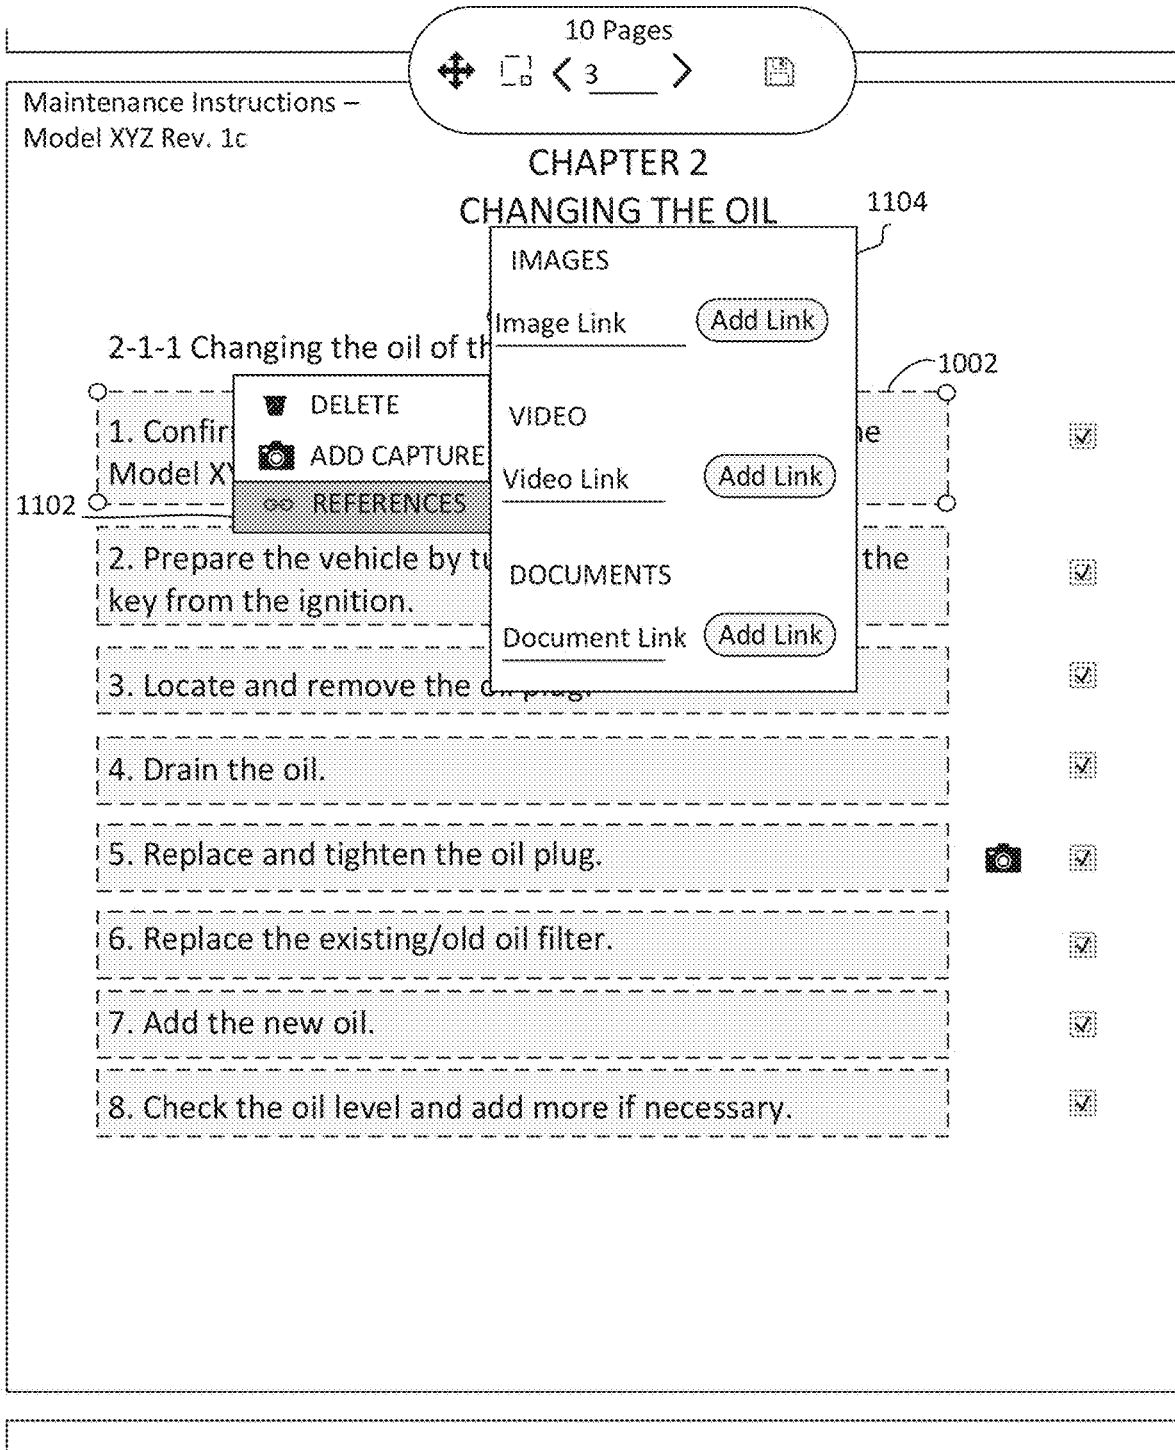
10 Pages

3

Maintenance Instructions –
Model XYZ Rev. 1c

CHAPTER 2
CHANGING THE OIL

1104

IMAGES

Image Link (Add Link)

2-1-1 Changing the oil of th

1002

DELETE

ADD CAPTURE

REFERENCES

1102

VIDEO

Video Link (Add Link)

1. Confir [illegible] he
Model XY

DOCUMENTS

Document Link (Add Link)

2. Prepare the vehicle by tu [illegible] the key from the ignition.

3. Locate and remove the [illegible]

4. Drain the oil.

5. Replace and tighten the oil plug.

6. Replace the existing/old oil filter.

7. Add the new oil.

8. Check the oil level and add more if necessary.